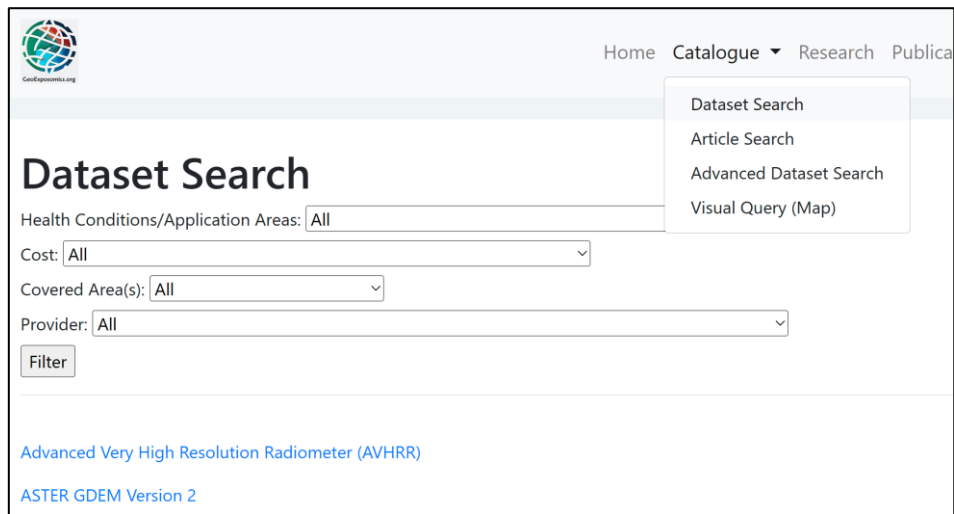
GeoExposomics.org

Home Catalogue Research Publica

Dataset Search
Article Search
Advanced Dataset Search
Visual Query (Map)

Dataset Search

Health Conditions/Application Areas: All

Cost: All

Covered Area(s): All

Provider: All

Filter

Advanced Very High Resolution Radiometer (AVHRR)

ASTER GDEM Version 2